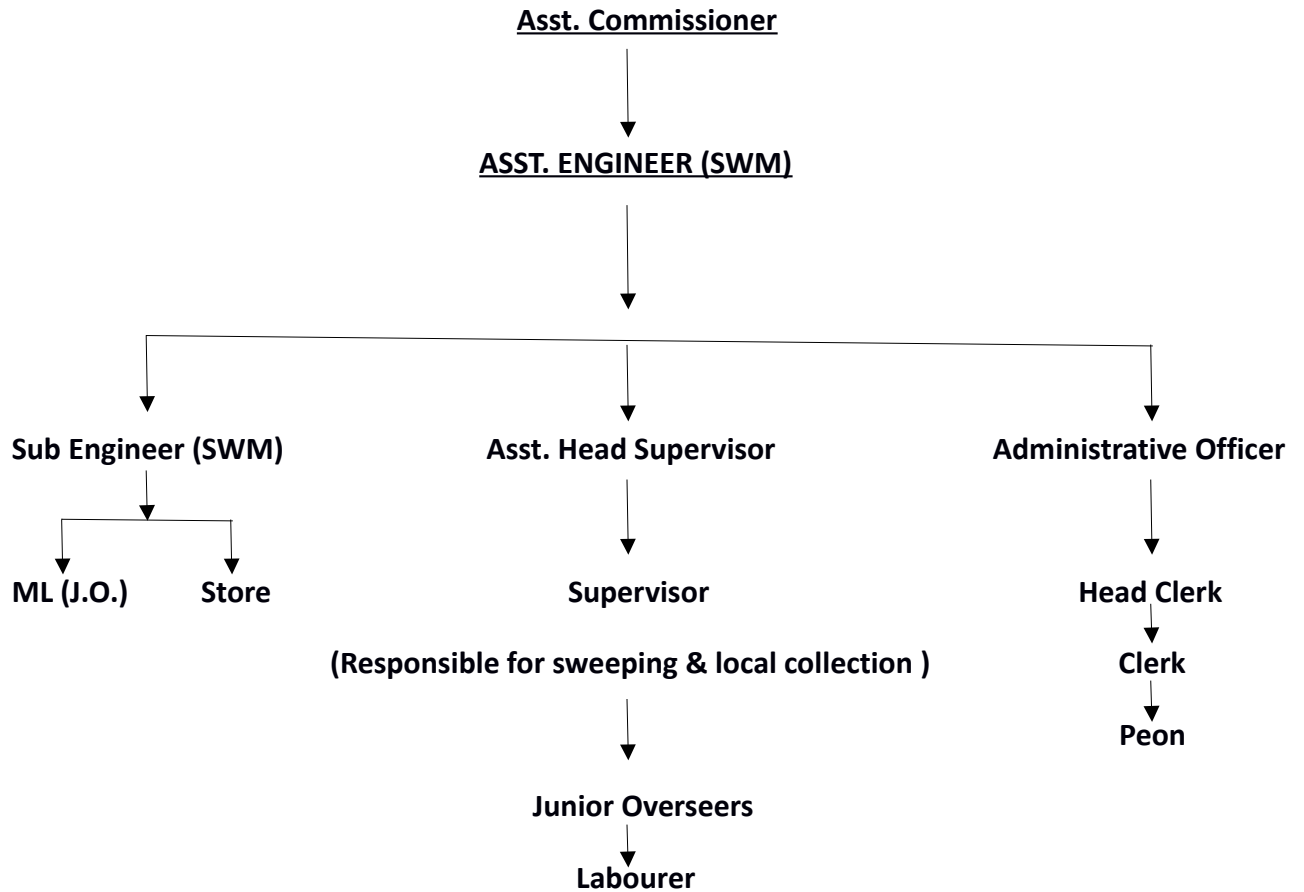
Asst. Commissioner

ASST. ENGINEER (SWM)

Sub Engineer (SWM)

ML (J.O.)

Store

Asst. Head Supervisor

Supervisor

(Responsible for sweeping & local collection )

Junior Overseers

Labourer

Administrative Officer

Head Clerk

Clerk

Peon